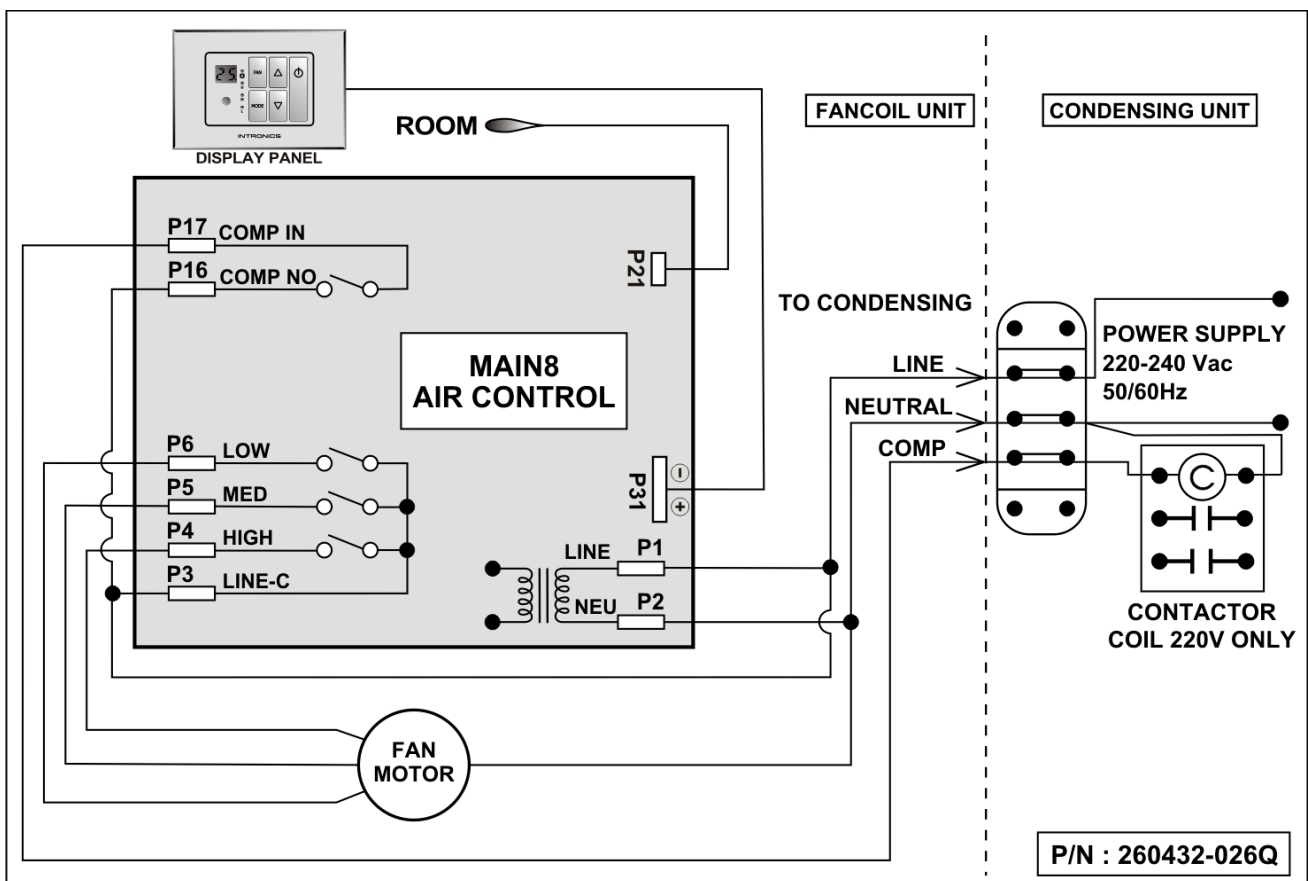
25
FAN
MODE
INTRONICS
DISPLAY PANEL

ROOM

FANCOIL UNIT

CONDENSING UNIT

P17 COMP IN
P16 COMP NO

P21

TO CONDENSING

MAIN8
AIR CONTROL

POWER SUPPLY
220-240 Vac
50/60Hz

LINE
NEUTRAL
COMP

P6 LOW
P5 MED
P4 HIGH
P3 LINE-C

P31

LINE P1
NEU P2

C

CONTACTOR
COIL 220V ONLY

FAN
MOTOR

P/N : 260432-026Q